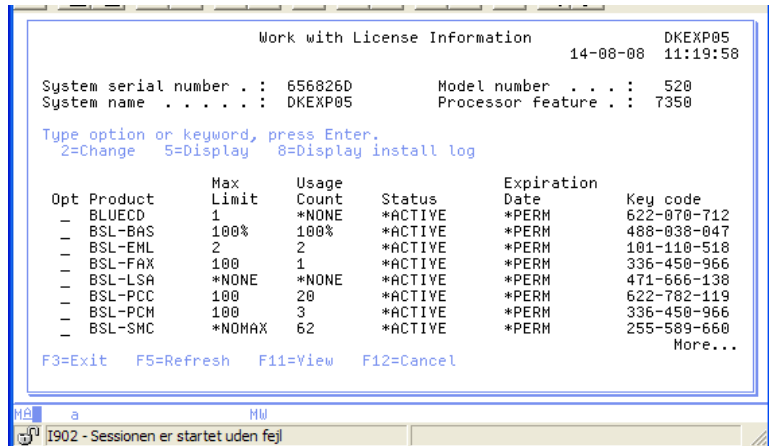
Work with License Information
DKEXP05
14-08-08 11:19:58

System serial number . : 656826D
Model number . . . : 520
System name . . . . . : DKEXP05
Processor feature . : 7350

Type option or keyword, press Enter.
2=Change 5=Display 8=Display install log

| Opt | Product | Max Limit | Usage Count | Status | Expiration Date | Key code |
|---|---|---|---|---|---|---|
| _ | BLUECD | 1 | *NONE | *ACTIVE | *PERM | 622-070-712 |
| _ | BSL-BAS | 100% | 100% | *ACTIVE | *PERM | 488-038-047 |
| _ | BSL-EML | 2 | 2 | *ACTIVE | *PERM | 101-110-518 |
| _ | BSL-FAX | 100 | 1 | *ACTIVE | *PERM | 336-450-966 |
| _ | BSL-LSA | *NONE | *NONE | *ACTIVE | *PERM | 471-666-138 |
| _ | BSL-PCC | 100 | 20 | *ACTIVE | *PERM | 622-782-119 |
| _ | BSL-PCM | 100 | 3 | *ACTIVE | *PERM | 336-450-966 |
| _ | BSL-SMC | *NOMAX | 62 | *ACTIVE | *PERM | 255-589-660 |

More...

F3=Exit F5=Refresh F11=View F12=Cancel

MA a MW

I902 - Sessionen er startet uden fejl